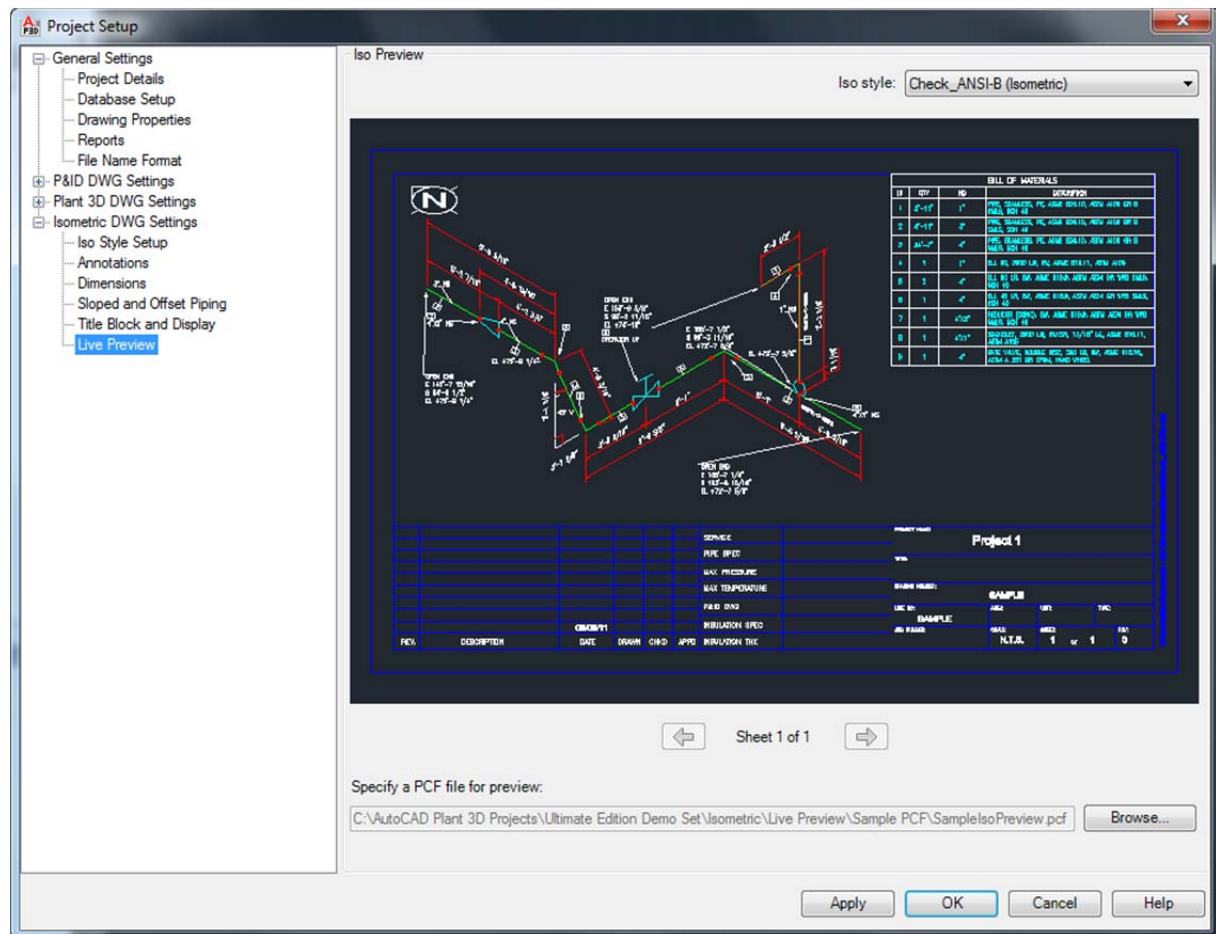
Project Setup

General Settings
Project Details
Database Setup
Drawing Properties
Reports
File Name Format
P&ID DWG Settings
Plant 3D DWG Settings
Isometric DWG Settings
Iso Style Setup
Annotations
Dimensions
Sloped and Offset Piping
Title Block and Display
Live Preview

Iso Preview

Iso style: Check_ANSI-B (Isometric)

N

BILL OF MATERIALS

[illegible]

SERVICE
PIPE SPEC
MAX PRESSURE
MAX TEMPERATURE
P&ID DWG
INSULATION SPEC
INSULATION THK

REV. DESCRIPTION DATE DRAWN CHKD APPD

Project 1

SAMPLE

SAMPLE

N.T.S. 1 of 1 0

Sheet 1 of 1

Specify a PCF file for preview:

C:\AutoCAD Plant 3D Projects\Ultimate Edition Demo Set\Isometric\Live Preview\Sample PCF\SampleIsoPreview.pcf

Browse...

Apply OK Cancel Help